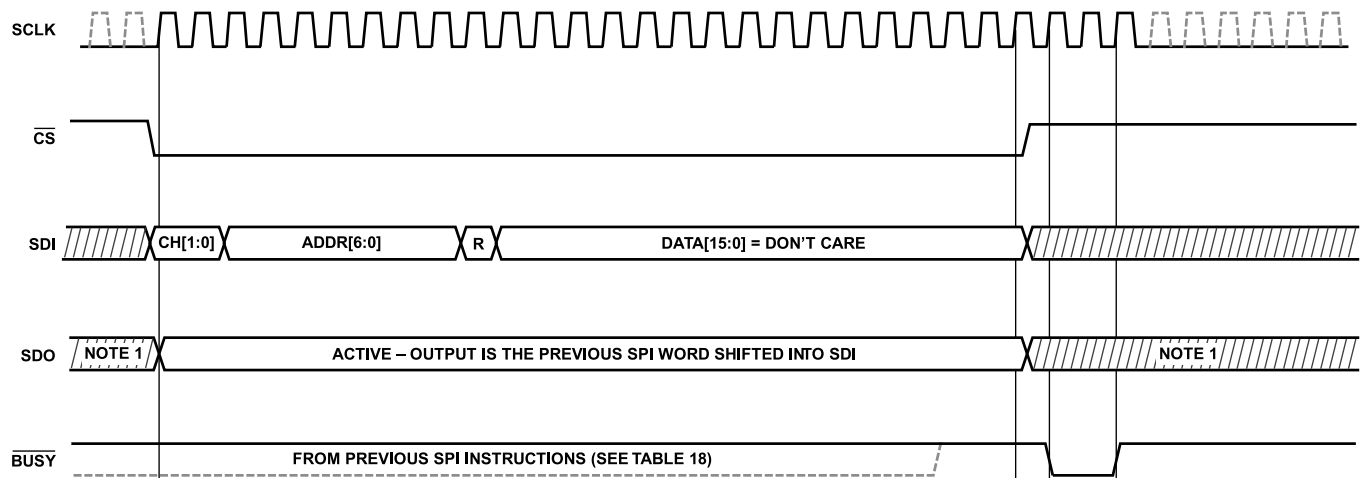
SCLK

$\overline{CS}$

SDI CH[1:0] ADDR[6:0] R DATA[15:0] = DON'T CARE

SDO NOTE 1 ACTIVE – OUTPUT IS THE PREVIOUS SPI WORD SHIFTED INTO SDI NOTE 1

$\overline{BUSY}$ FROM PREVIOUS SPI INSTRUCTIONS (SEE TABLE 18)